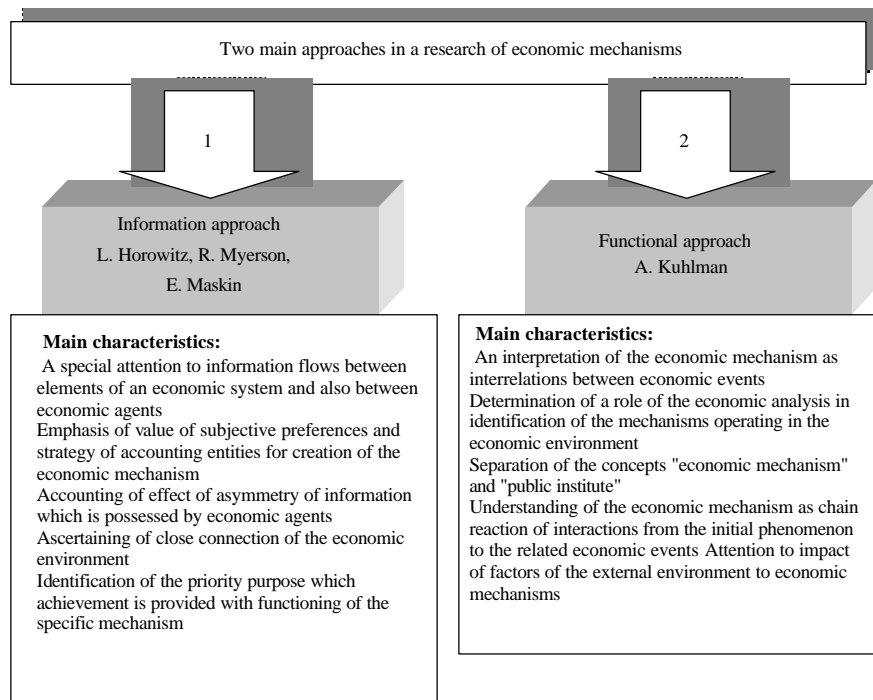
Two main approaches in a research of economic mechanisms

1

2

Information approach
L. Horowitz, R. Myerson, E. Maskin

Functional approach
A. Kuhlman

**Main characteristics:**
A special attention to information flows between elements of an economic system and also between economic agents
Emphasis of value of subjective preferences and strategy of accounting entities for creation of the economic mechanism
Accounting of effect of asymmetry of information which is possessed by economic agents
Ascertaining of close connection of the economic environment
Identification of the priority purpose which achievement is provided with functioning of the specific mechanism

**Main characteristics:**
An interpretation of the economic mechanism as interrelations between economic events
Determination of a role of the economic analysis in identification of the mechanisms operating in the economic environment
Separation of the concepts "economic mechanism" and "public institute"
Understanding of the economic mechanism as chain reaction of interactions from the initial phenomenon to the related economic events Attention to impact of factors of the external environment to economic mechanisms